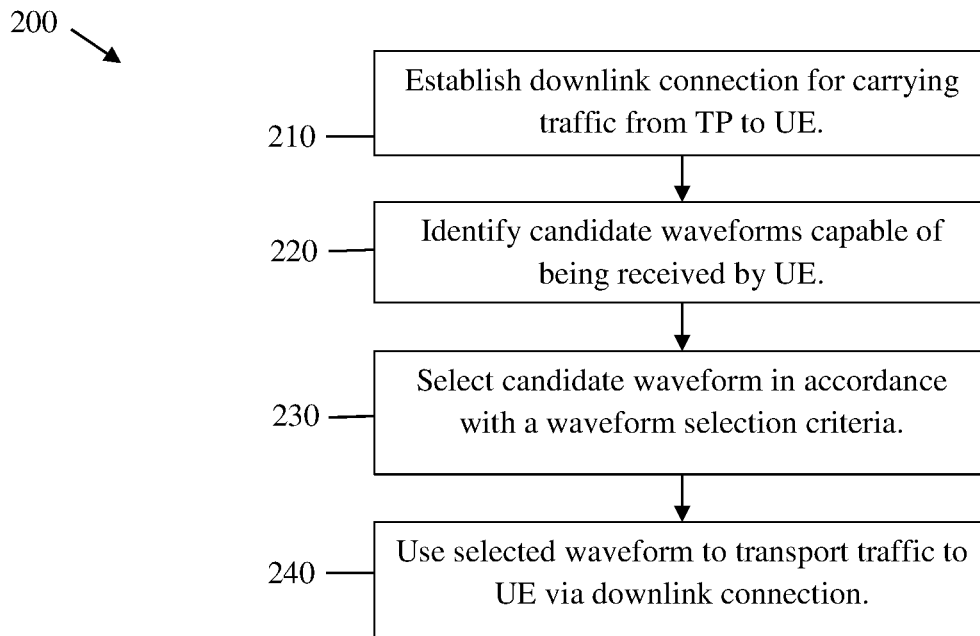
200

210 Establish downlink connection for carrying traffic from TP to UE.

220 Identify candidate waveforms capable of being received by UE.

230 Select candidate waveform in accordance with a waveform selection criteria.

240 Use selected waveform to transport traffic to UE via downlink connection.